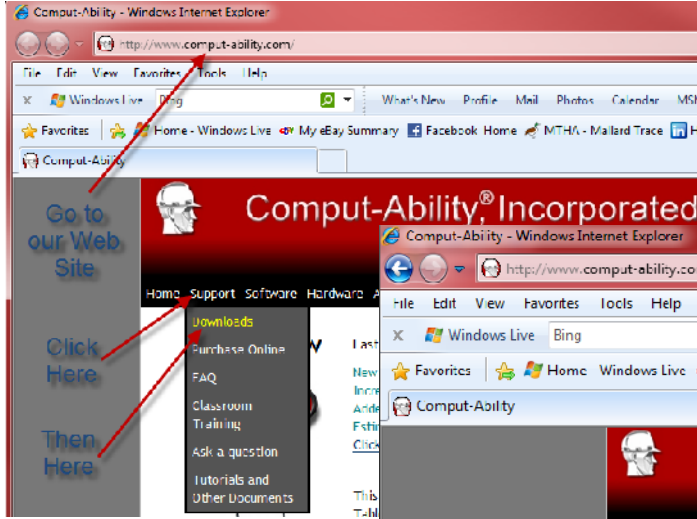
Comput-Ability - Windows Internet Explorer

http://www.comput-ability.com/

File Edit View Favorites Tools Help

Windows Live Bing What's New Profile Mail Photos Calendar MSN

Favorites Home - Windows Live My eBay Summary Facebook Home MTHA - Mallard Trace

Comput-Ability

Go to our Web Site

Click Here

Then Here

Comput-Ability® Incorporated

Home Support Software Hardware

Downloads
Purchase Online
FAQ
Classroom Training
Ask a question
Tutorials and Other Documents

Comput-Ability - Windows Internet Explorer

http://www.comput-ability.co

File Edit View Favorites Tools Help

Windows Live Bing

Favorites Home Windows Live

Comput-Ability